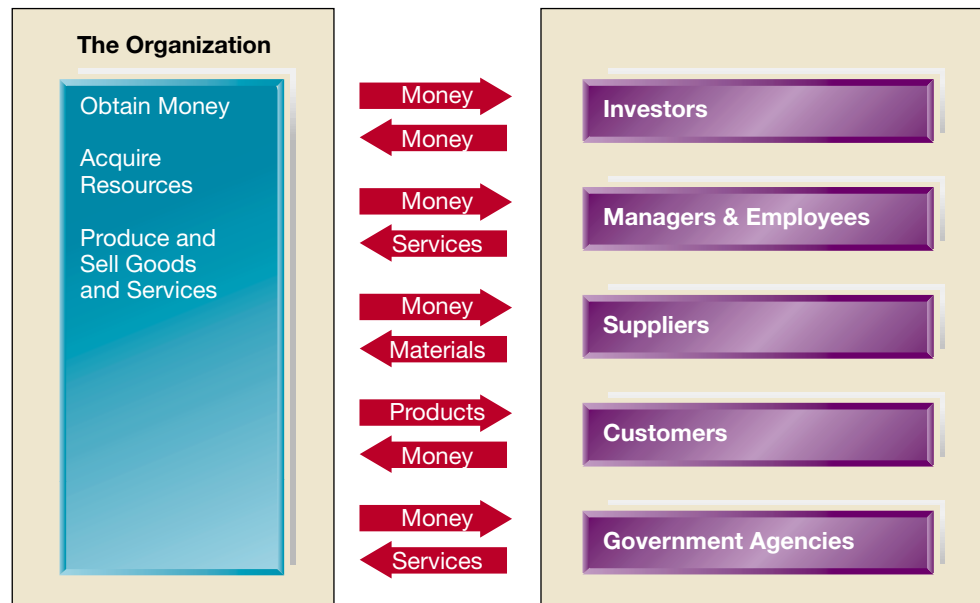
The Organization

Obtain Money

Acquire Resources

Produce and Sell Goods and Services

Money
Money

Money
Services

Money
Materials

Products
Money

Money
Services

Investors

Managers & Employees

Suppliers

Customers

Government Agencies